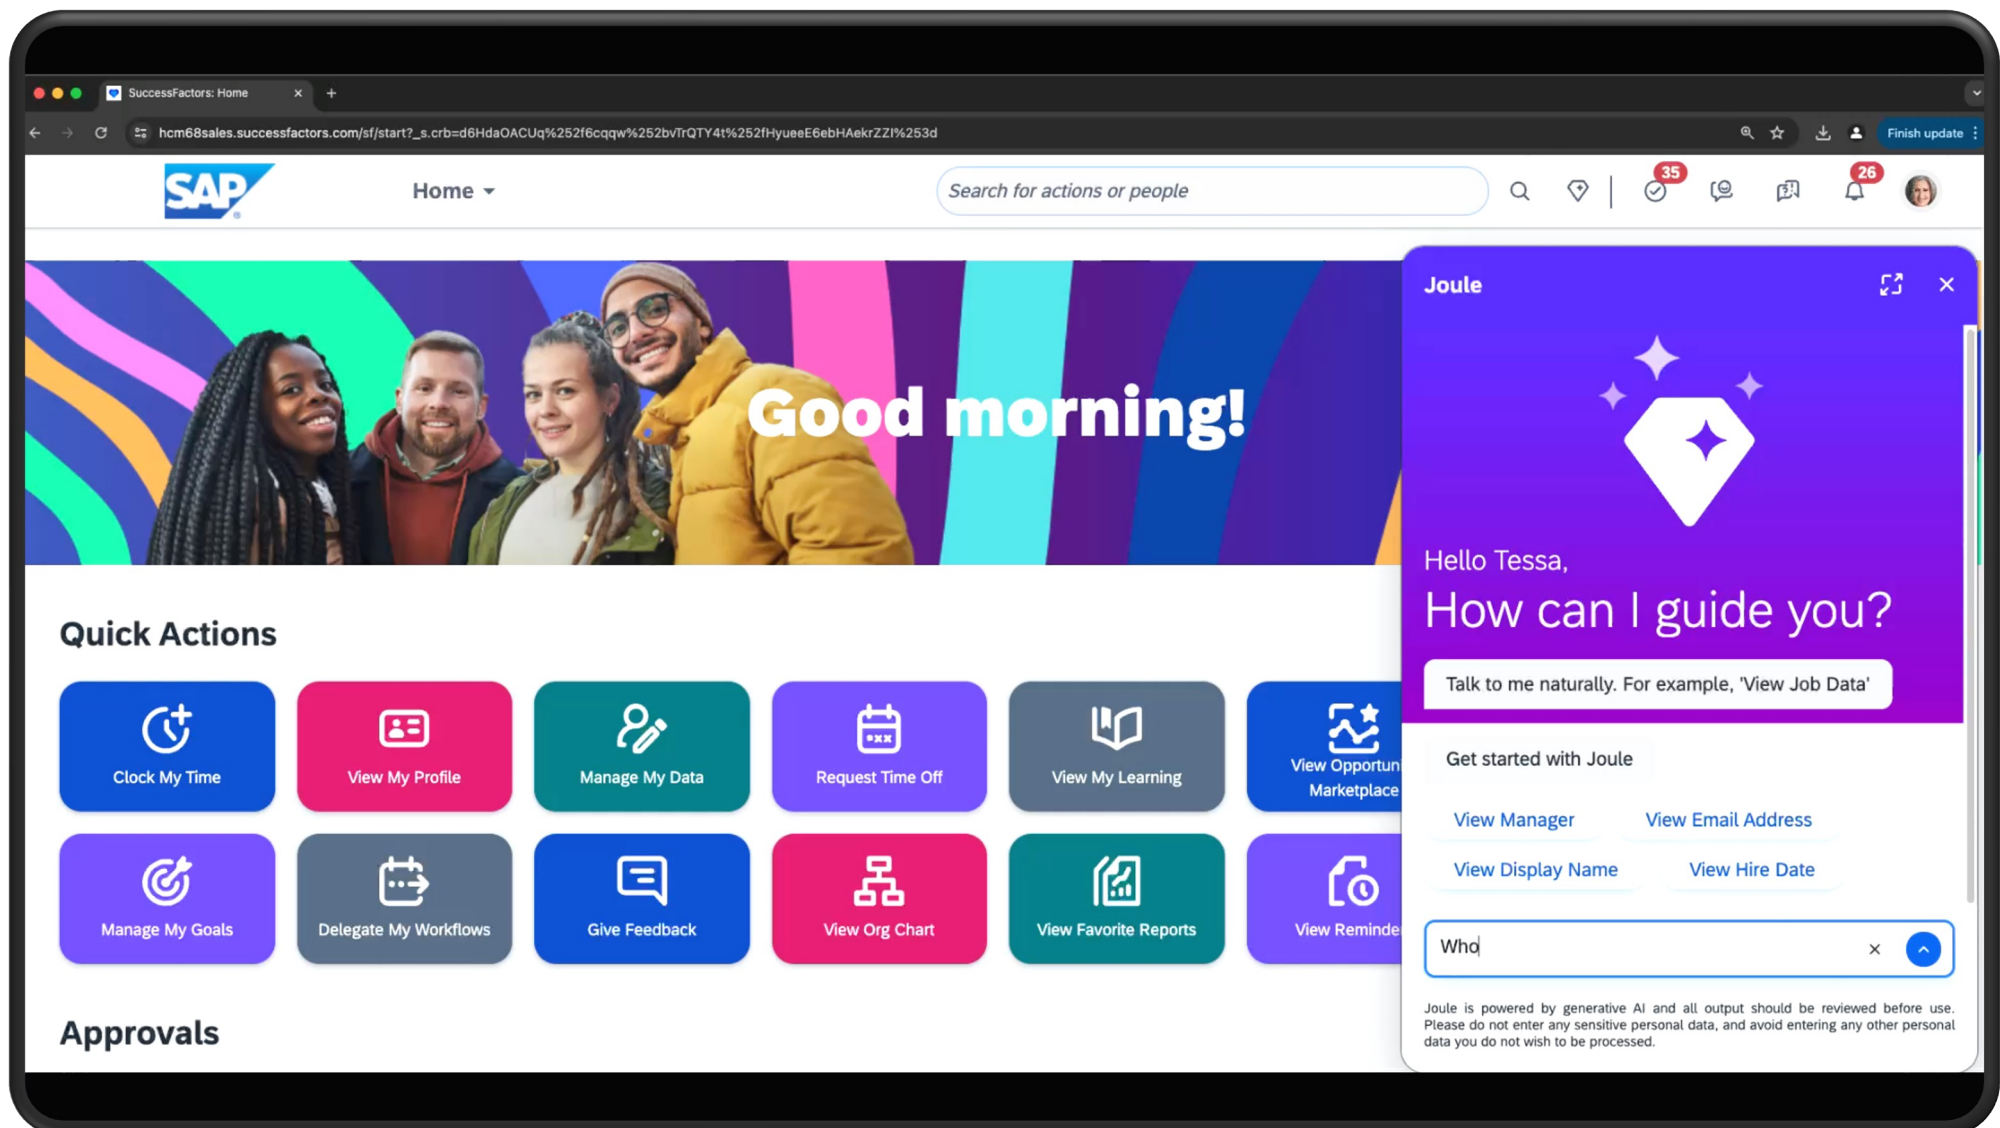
SuccessFactors: Home

hcm68sales.successfactors.com/sf/start?_s.crb=d6HdaOACUq%252f6cqqw%252bvTrQTY4t%252fHyueeE6ebHAekrZZI%253d

Finish update

SAP

Home

Search for actions or people

35

26

Good morning!

Quick Actions

Clock My Time

View My Profile

Manage My Data

Request Time Off

View My Learning

View Opportun Marketplace

Manage My Goals

Delegate My Workflows

Give Feedback

View Org Chart

View Favorite Reports

View Reminde

Approvals

Joule

Hello Tessa,

How can I guide you?

Talk to me naturally. For example, 'View Job Data'

Get started with Joule

View Manager

View Email Address

View Display Name

View Hire Date

Who

Joule is powered by generative AI and all output should be reviewed before use. Please do not enter any sensitive personal data, and avoid entering any other personal data you do not wish to be processed.